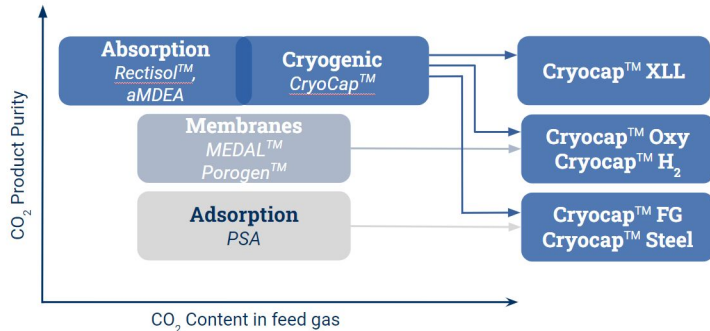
$CO_2$ Product Purity

Absorption
Rectisol$^{TM}$, aMDEA

Cryogenic
CryoCap$^{TM}$

Membranes
MEDAL$^{TM}$
Porogen$^{TM}$

Adsorption
PSA

Cryocap$^{TM}$ XLL

Cryocap$^{TM}$ Oxy
Cryocap$^{TM}$ $H_2$

Cryocap$^{TM}$ FG
Cryocap$^{TM}$ Steel

$CO_2$ Content in feed gas